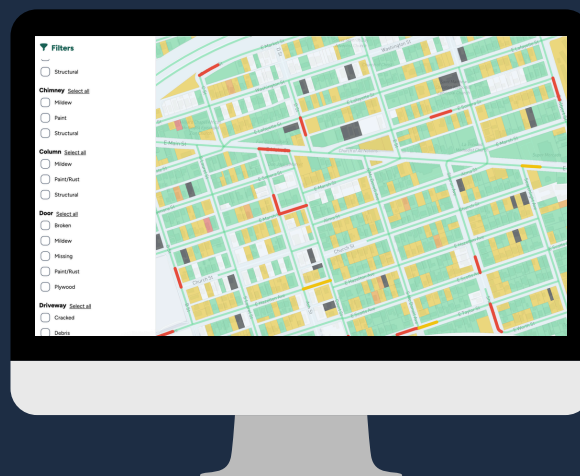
Filters

Structural

Chimney Select all

Mildew

Paint

Structural

Column Select all

Mildew

Paint/Rust

Structural

Door Select all

Broken

Mildew

Missing

Paint/Rust

Plywood

Driveway Select all

Cracked

Debris

E Main St

Church St